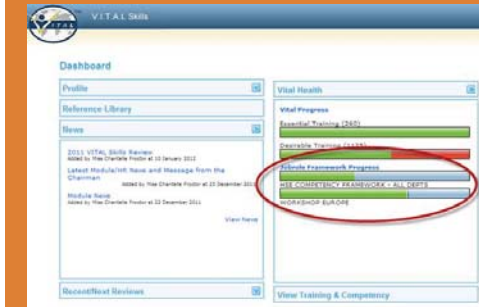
V.I.T.A.L Skills

V.I.T.A.L Skills

Dashboard

Profile

Reference Library

News

2011 VITAL Skills Review
Added by Miss Chantelle Proctor at 10 January 2012

Latest Module/HR News and Message from the Chairman
Added by Miss Chantelle Proctor at 23 December 2011

Module News
Added by Miss Chantelle Proctor at 22 December 2011

View News

Recent/Next Reviews

Vital Health

Vital Progress

Essential Training (260)

Desirable Training (1125)

Fibrule Framework Progress

HSE COMPETENCY FRAMEWORK - ALL DEPTS

WORKSHOP EUROPE

View Training & Competency